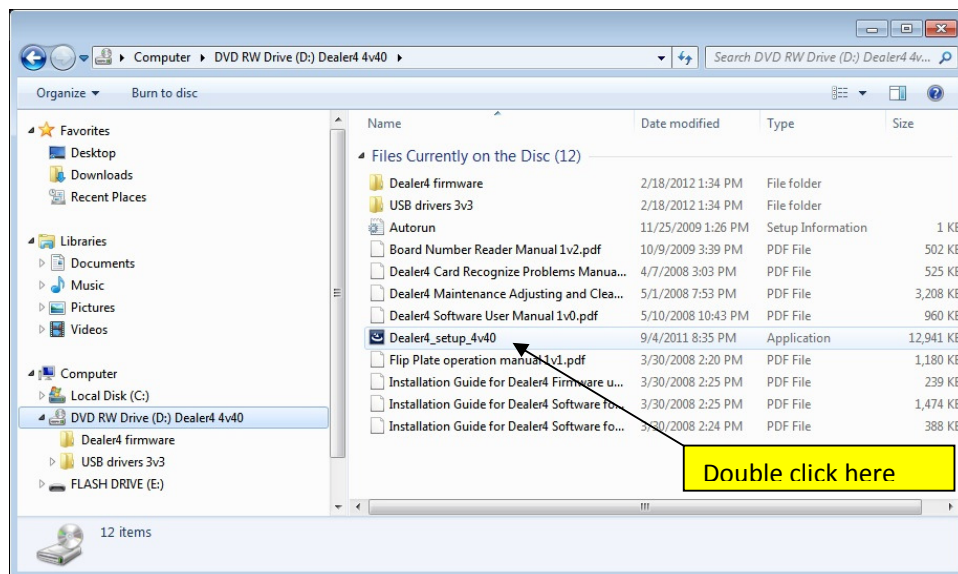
Computer ▸ DVD RW Drive (D:) Dealer4 4v40 ▸

Search DVD RW Drive (D:) Dealer4 4v...

Organize ▾ Burn to disc

Favorites
Desktop
Downloads
Recent Places

Libraries
Documents
Music
Pictures
Videos

Computer
Local Disk (C:)
DVD RW Drive (D:) Dealer4 4v40
Dealer4 firmware
USB drivers 3v3
FLASH DRIVE (E:)

| Name | Date modified | Type | Size |
|---|---|---|---|
| Files Currently on the Disc (12) | | | |
| Dealer4 firmware | 2/18/2012 1:34 PM | File folder | |
| USB drivers 3v3 | 2/18/2012 1:34 PM | File folder | |
| Autorun | 11/25/2009 1:26 PM | Setup Information | 1 KE |
| Board Number Reader Manual 1v2.pdf | 10/9/2009 3:39 PM | PDF File | 502 KE |
| Dealer4 Card Recognize Problems Manua... | 4/7/2008 3:03 PM | PDF File | 525 KE |
| Dealer4 Maintenance Adjusting and Clea... | 5/1/2008 7:53 PM | PDF File | 3,208 KE |
| Dealer4 Software User Manual 1v0.pdf | 5/10/2008 10:43 PM | PDF File | 960 KE |
| Dealer4_setup_4v40 | 9/4/2011 8:35 PM | Application | 12,941 KE |
| Flip Plate operation manual 1v1.pdf | 3/30/2008 2:20 PM | PDF File | 1,180 KE |
| Installation Guide for Dealer4 Firmware u... | 3/30/2008 2:25 PM | PDF File | 239 KE |
| Installation Guide for Dealer4 Software fo... | 3/30/2008 2:25 PM | PDF File | 1,474 KE |
| Installation Guide for Dealer4 Software fo... | 3/30/2008 2:24 PM | PDF File | 388 KE |

Double click here

12 items